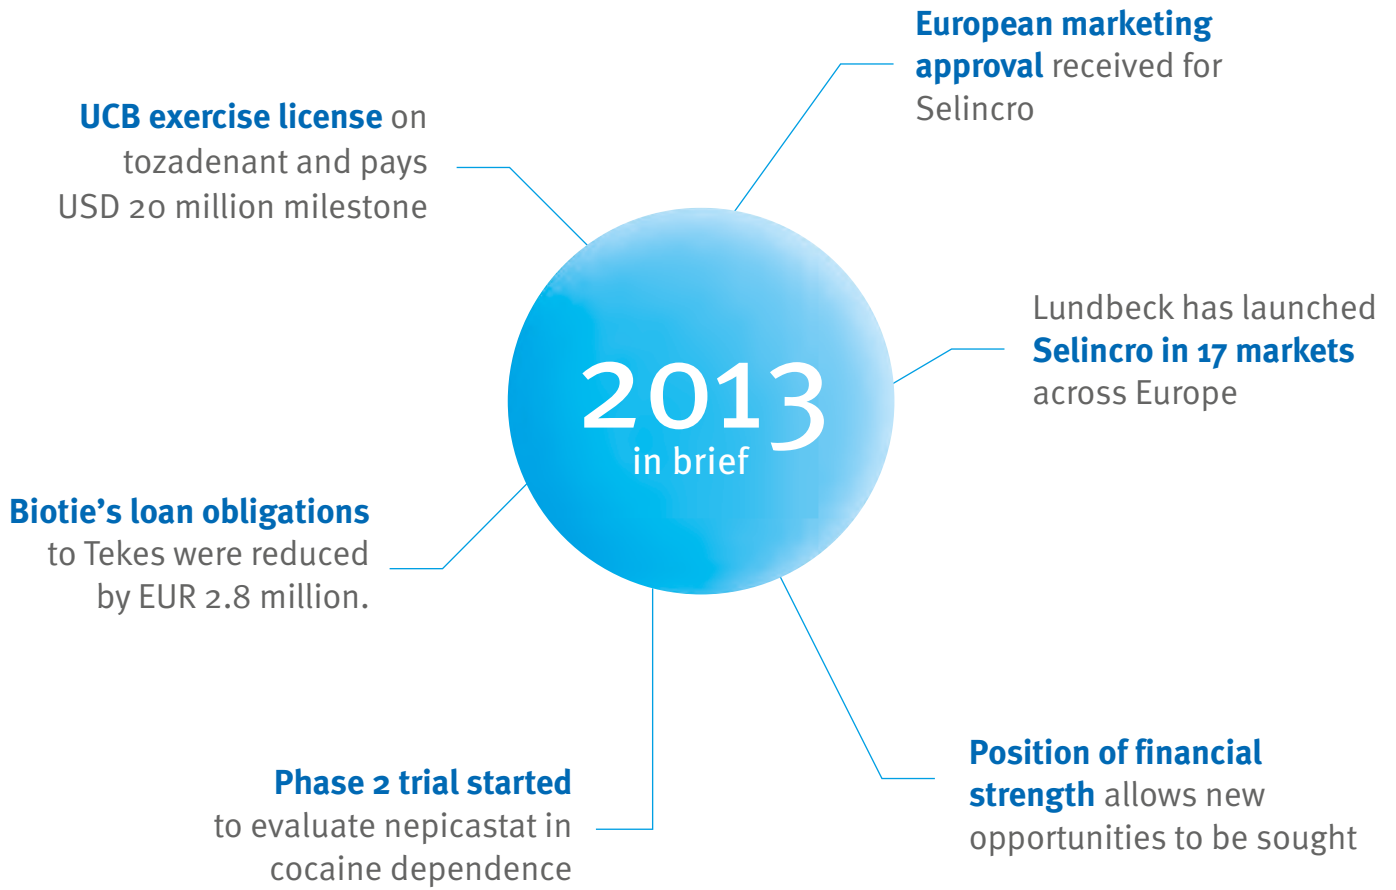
UCB exercise license on tozadenant and pays USD 20 million milestone

European marketing approval received for Selincro

2013
in brief

Lundbeck has launched Selincro in 17 markets across Europe

Biotie's loan obligations to Tekes were reduced by EUR 2.8 million.

Phase 2 trial started to evaluate nepicastat in cocaine dependence

Position of financial strength allows new opportunities to be sought